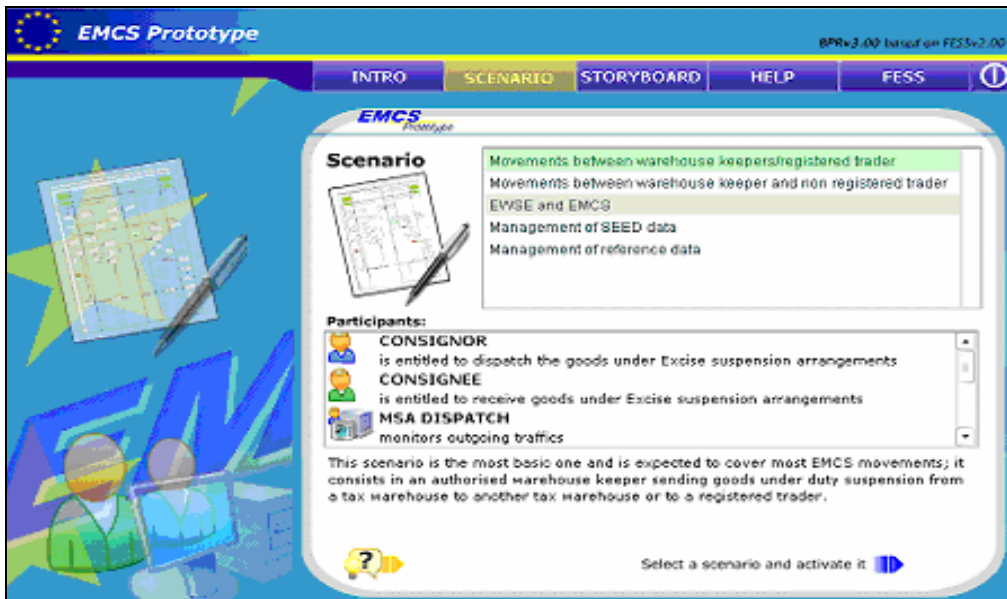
EMCS Prototype

BPRv3.00 based on FESSv2.00

INTRO SCENARIO STORYBOARD HELP FESS

EMCS Prototype

Scenario

Movements between warehouse keepers/registered trader
Movements between warehouse keeper and non registered trader
EWSE and EMCS
Management of SEED data
Management of reference data

Participants:

CONSIGNOR
is entitled to dispatch the goods under Excise suspension arrangements

CONSIGNEE
is entitled to receive goods under Excise suspension arrangements

MSA DISPATCH
monitors outgoing traffics

This scenario is the most basic one and is expected to cover most EMCS movements; it consists in an authorised warehouse keeper sending goods under duty suspension from a tax warehouse to another tax warehouse or to a registered trader.

Select a scenario and activate it